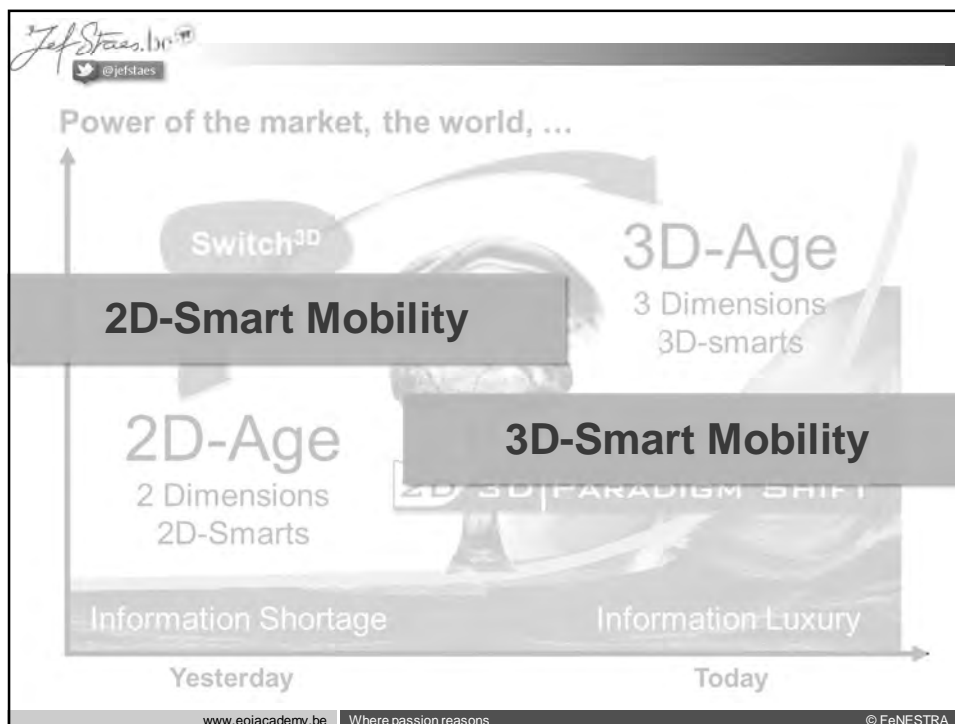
JefStaes.be

@jefstaes

Power of the market, the world, ...

Switch$^{3D}$

3D-Age
3 Dimensions
3D-smarts

2D-Smart Mobility

2D-Age
2 Dimensions
2D-Smarts

3D-Smart Mobility

2D 3D | PARADIGM SHIFT

Information Shortage

Information Luxury

Yesterday

Today

www.eoiacademy.be Where passion reasons © FeNESTRA